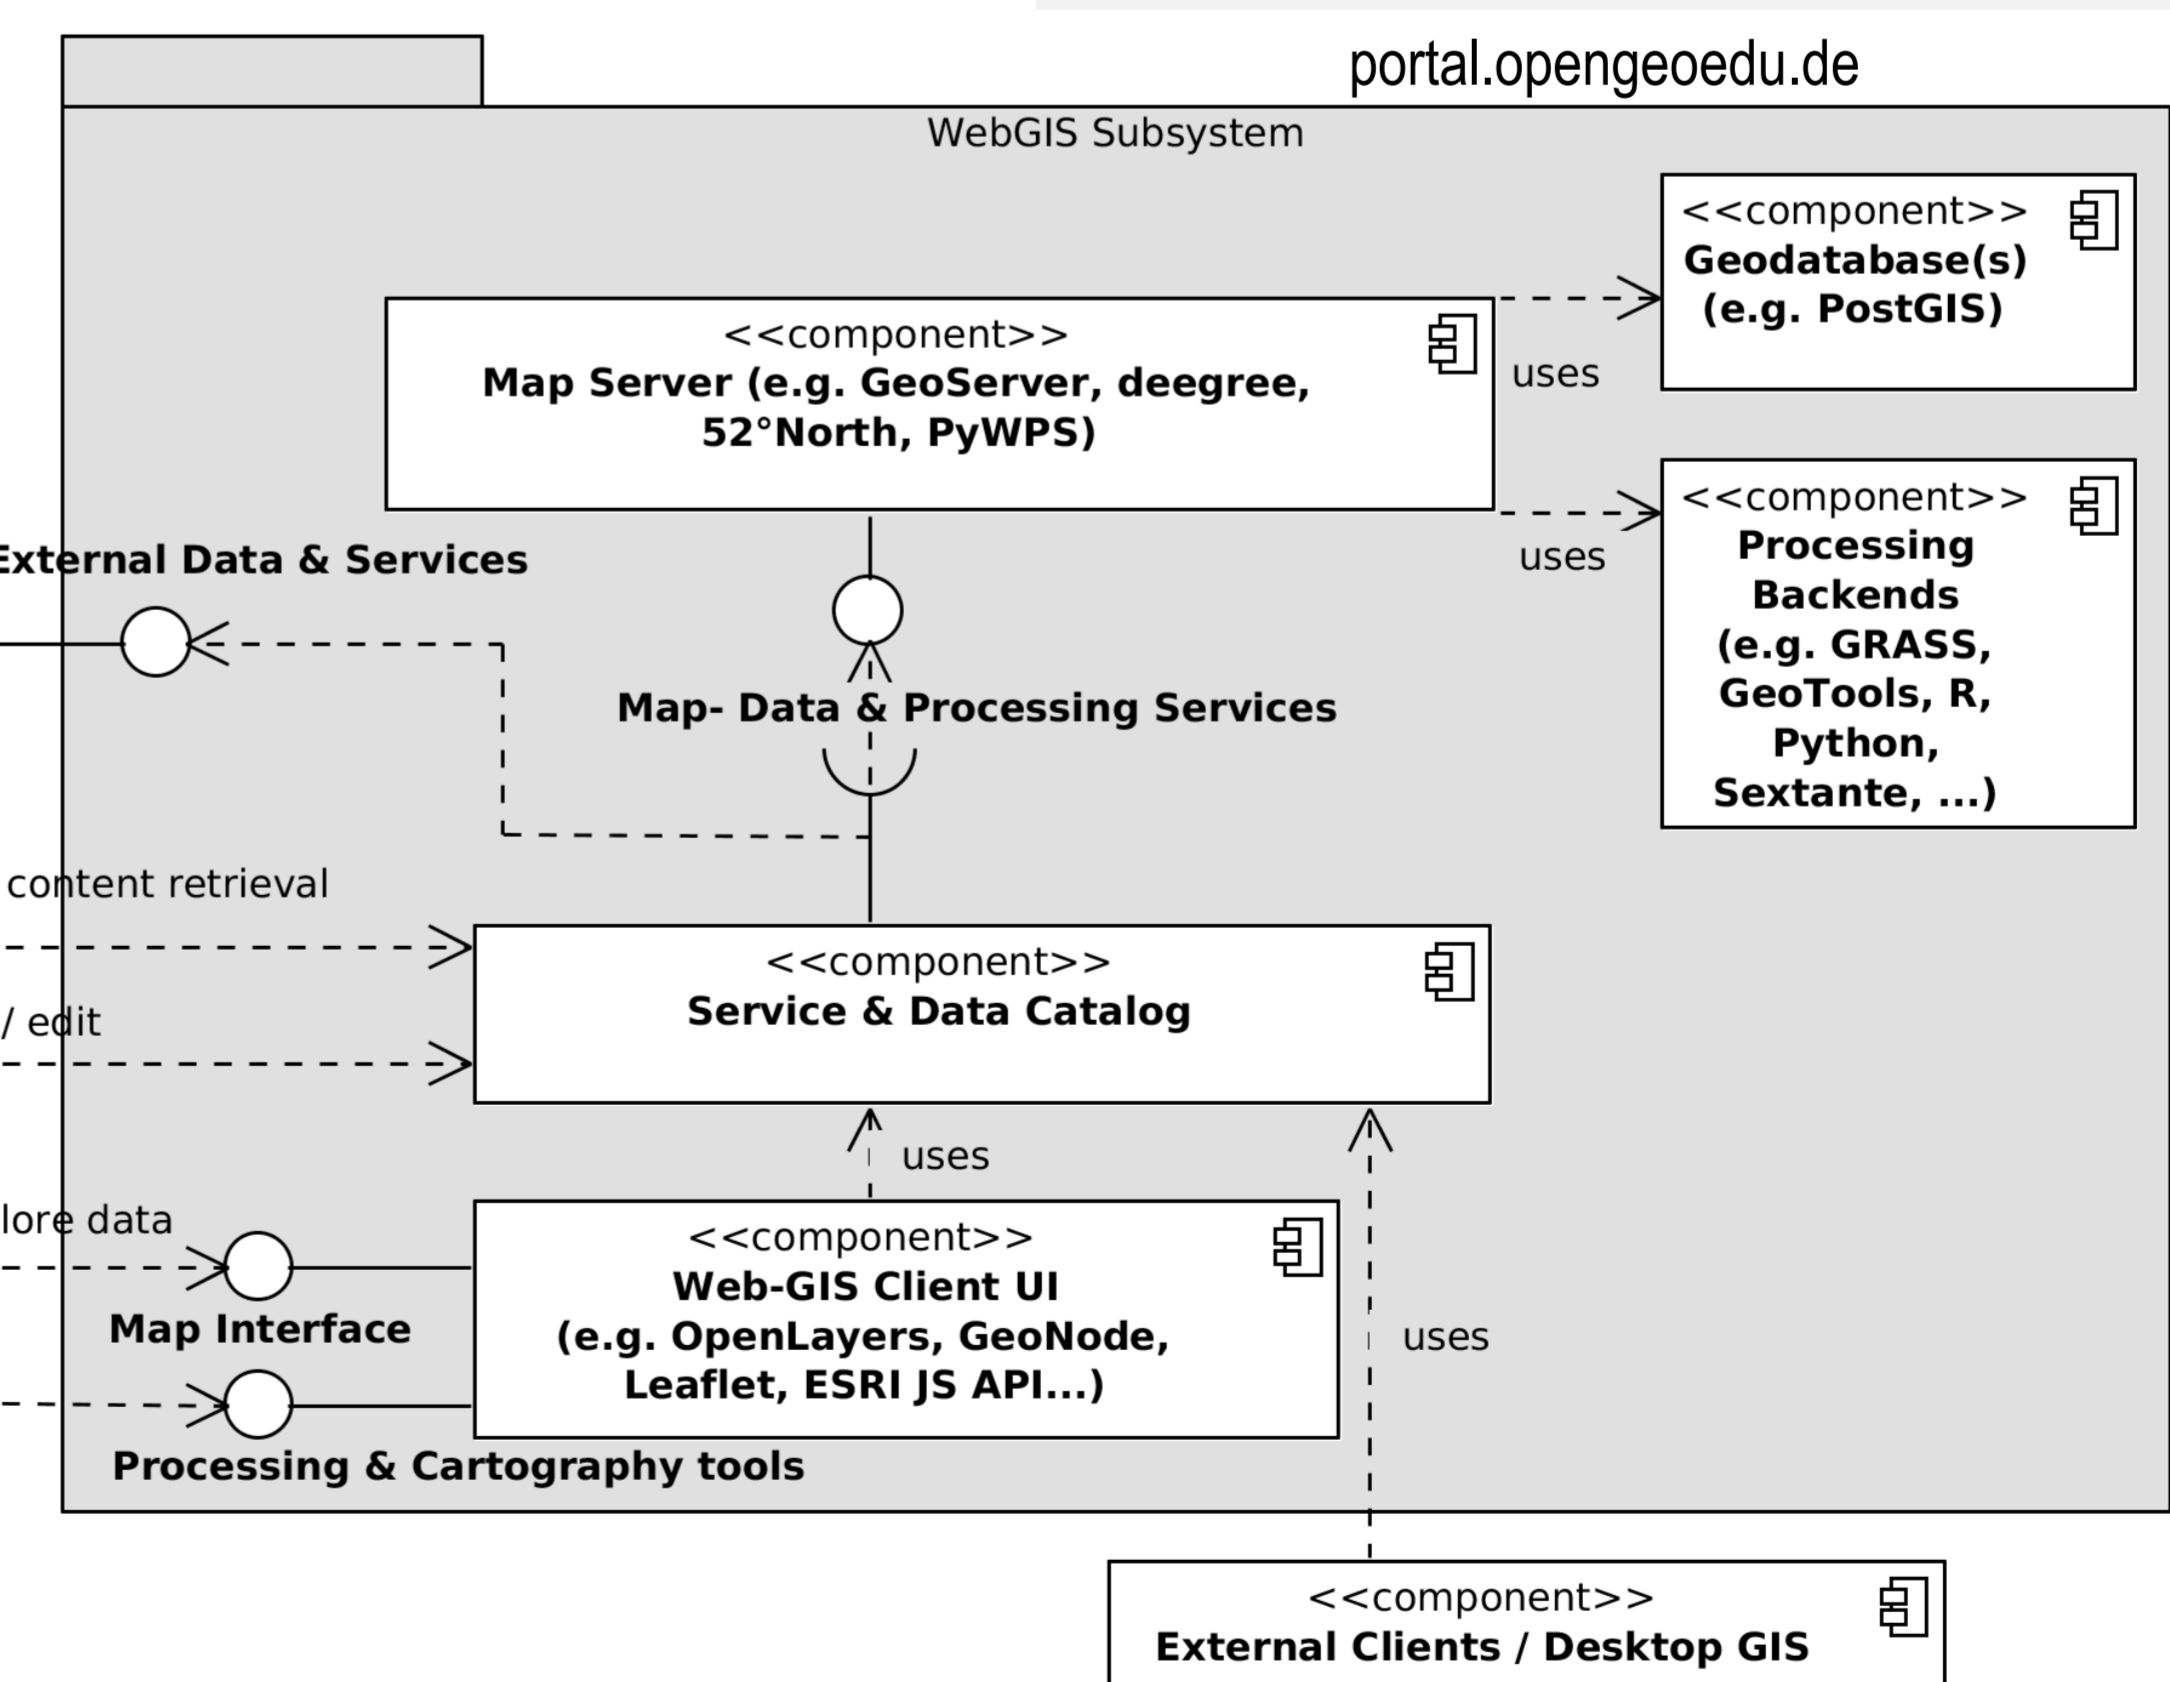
portal.opengeoedu.de

WebGIS Subsystem

<<component>>
Geodatabase(s)
(e.g. PostGIS)

<<component>>
Map Server (e.g. GeoServer, deegree, 52°North, PyWPS)

uses

<<component>>
Processing Backends (e.g. GRASS, GeoTools, R, Python, Sextante, ...)

uses

xternal Data & Services

Map- Data & Processing Services

content retrieval

<<component>>
Service & Data Catalog

/ edit

uses

lore data

<<component>>
Web-GIS Client UI
(e.g. OpenLayers, GeoNode, Leaflet, ESRI JS API...)

Map Interface

uses

Processing & Cartography tools

<<component>>
External Clients / Desktop GIS